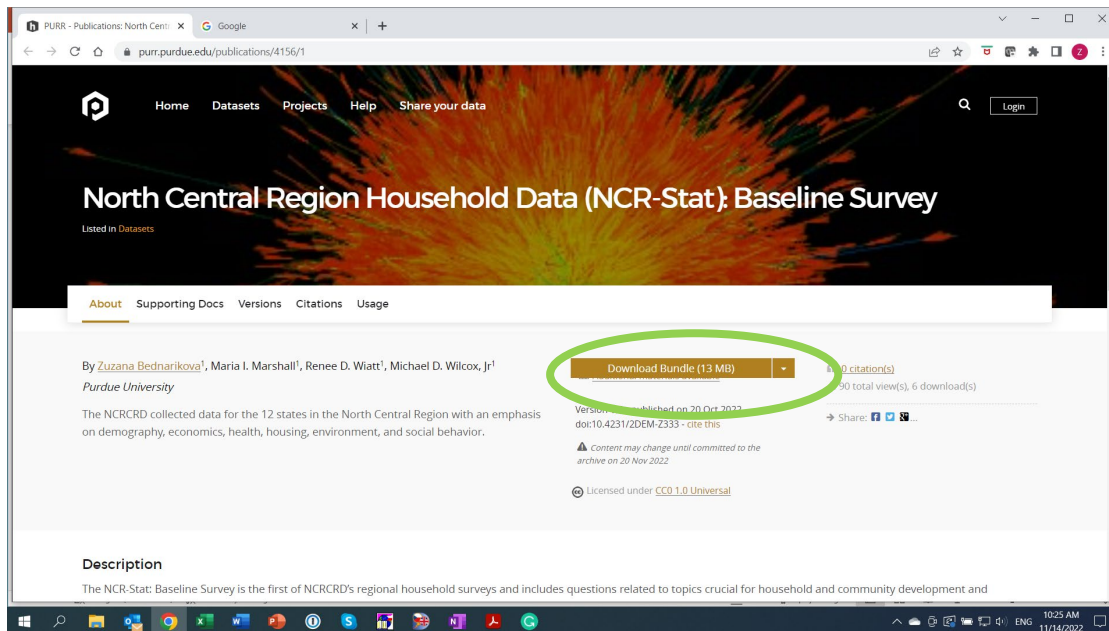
PURR - Publications: North Centr ×
Google ×
+

purr.purdue.edu/publications/4156/1

Home Datasets Projects Help Share your data

Login

North Central Region Household Data (NCR-Stat): Baseline Survey

Listed in Datasets

About Supporting Docs Versions Citations Usage

By Zuzana Bednarikova$^1$, Maria I. Marshall$^1$, Renee D. Wiatt$^1$, Michael D. Wilcox, Jr$^1$

Purdue University

The NCRCRD collected data for the 12 states in the North Central Region with an emphasis on demography, economics, health, housing, environment, and social behavior.

Download Bundle (13 MB)

Version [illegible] published on 20 Oct 2022

doi:10.4231/2DEM-Z333 - cite this

Content may change until committed to the archive on 20 Nov 2022

Licensed under CC0 1.0 Universal

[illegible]0 citation(s)

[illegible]90 total view(s), 6 download(s)

Share:

Description

The NCR-Stat: Baseline Survey is the first of NCRCRD's regional household surveys and includes questions related to topics crucial for household and community development and

ENG

10:25 AM

11/14/2022